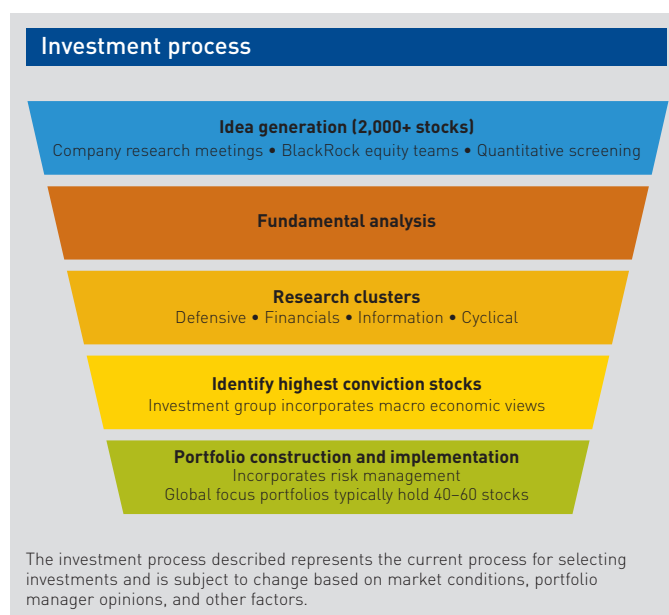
Investment process

Idea generation (2,000+ stocks)
Company research meetings • BlackRock equity teams • Quantitative screening

Fundamental analysis

Research clusters
Defensive • Financials • Information • Cyclical

Identify highest conviction stocks
Investment group incorporates macro economic views

Portfolio construction and implementation
Incorporates risk management
Global focus portfolios typically hold 40–60 stocks

The investment process described represents the current process for selecting investments and is subject to change based on market conditions, portfolio manager opinions, and other factors.